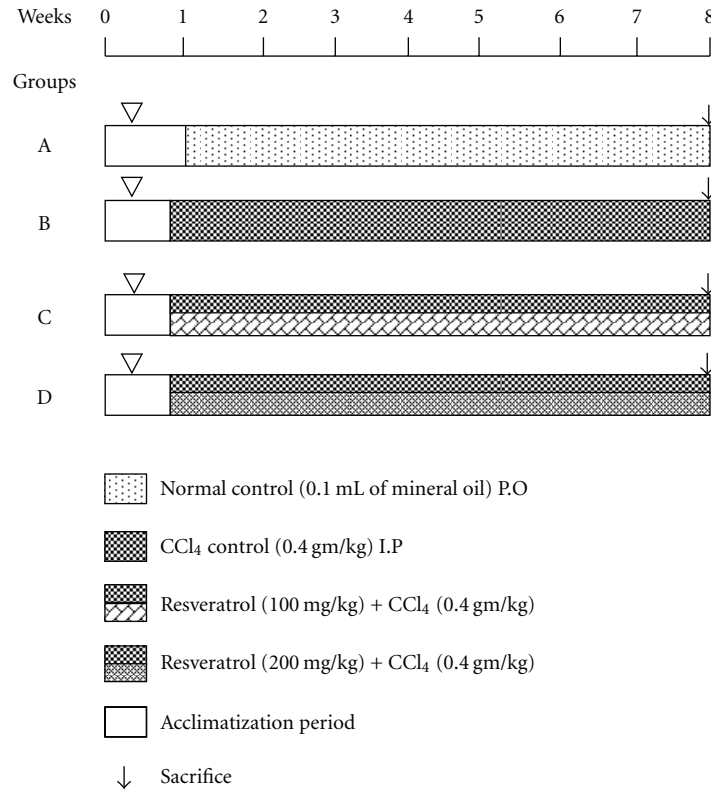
Weeks 0 1 2 3 4 5 6 7 8

Groups

A

B

C

D

Normal control (0.1 mL of mineral oil) P.O

$CCl_4$ control (0.4 gm/kg) I.P

Resveratrol (100 mg/kg) + $CCl_4$ (0.4 gm/kg)

Resveratrol (200 mg/kg) + $CCl_4$ (0.4 gm/kg)

Acclimatization period

↓ Sacrifice